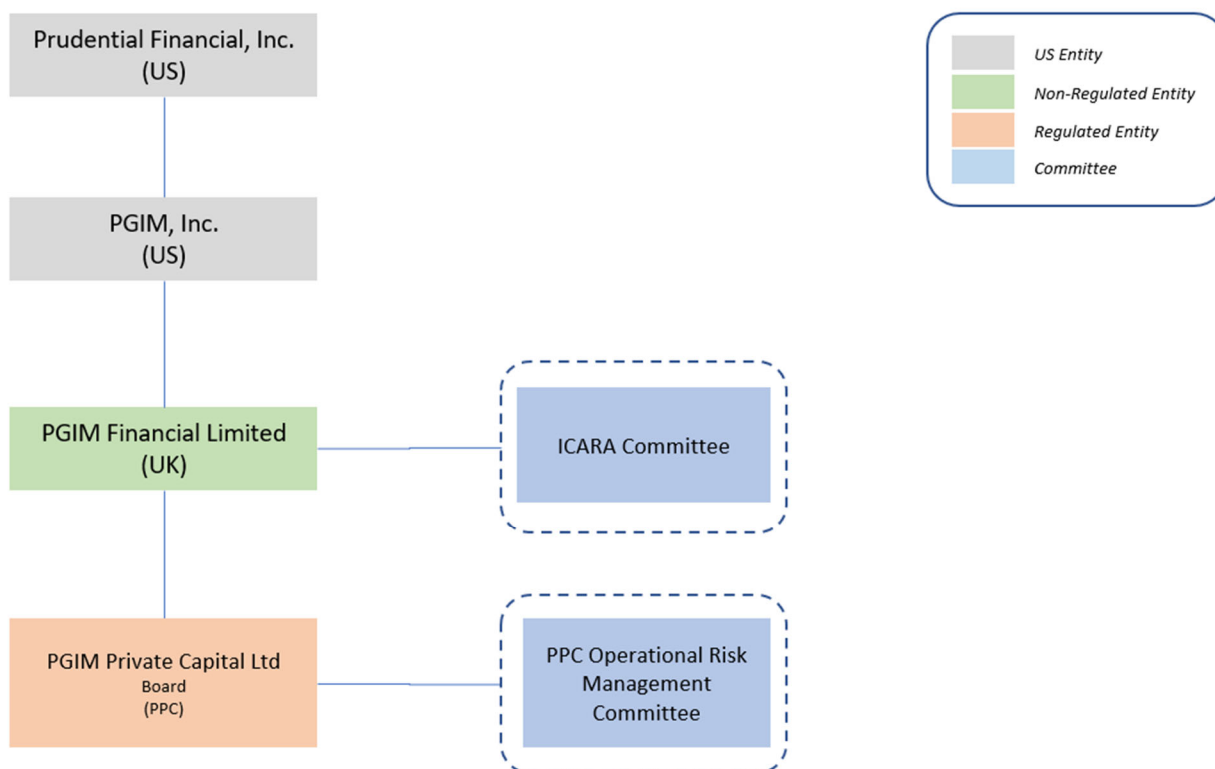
Prudential Financial, Inc.
(US)

PGIM, Inc.
(US)

PGIM Financial Limited
(UK)

PGIM Private Capital Ltd
Board
(PPC)

ICARA Committee

PPC Operational Risk Management Committee

US Entity
Non-Regulated Entity
Regulated Entity
Committee